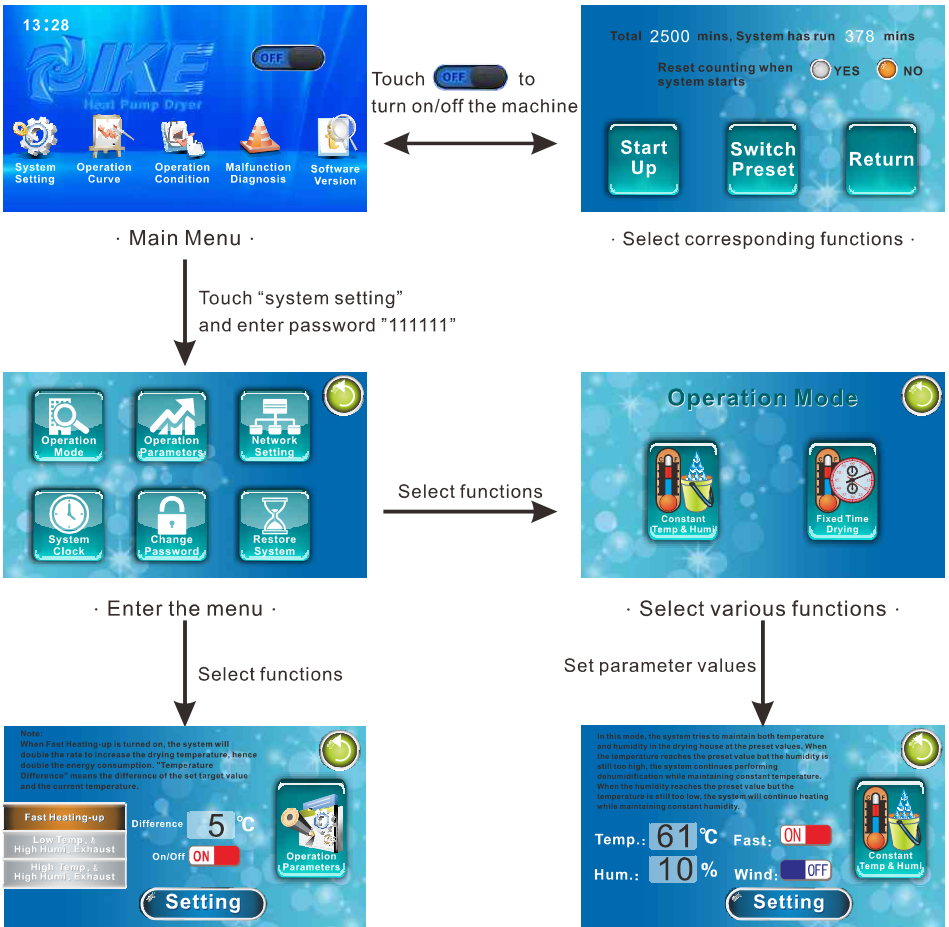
13:28

IKE

Heat Pump Dryer

OFF

System Setting

Operation Curve

Operation Condition

Malfunction Diagnosis

Software Version

Touch OFF to turn on/off the machine

Total 2500 mins, System has run 378 mins

Reset counting when system starts

YES

NO

Start Up

Switch Preset

Return

· Main Menu ·

· Select corresponding functions ·

Touch "system setting" and enter password "111111"

Operation Mode

Operation Parameters

Network Setting

System Clock

Change Password

Restore System

Select functions

Operation Mode

Constant Temp & Humi

Fixed Time Drying

· Enter the menu ·

· Select various functions ·

Select functions

Set parameter values

Note:
When Fast Heating-up is turned on, the system will double the rate to increase the drying temperature, hence double the energy consumption. "Temperature Difference" means the difference of the set target value and the current temperature.

Fast Heating-up

Low Temp. & High Humi. Exhaust

High Temp. & High Humi. Exhaust

Difference 5 °C

On/Off ON

Operation Parameters

Setting

In this mode, the system tries to maintain both temperature and humidity in the drying house at the preset values. When the temperature reaches the preset value but the humidity is still too high, the system continues performing dehumidification while maintaining constant temperature. When the humidity reaches the preset value but the temperature is still too low, the system will continue heating while maintaining constant humidity.

Temp.: 61 °C

Fast: ON

Hum.: 10 %

Wind: OFF

Constant Temp & Humi

Setting